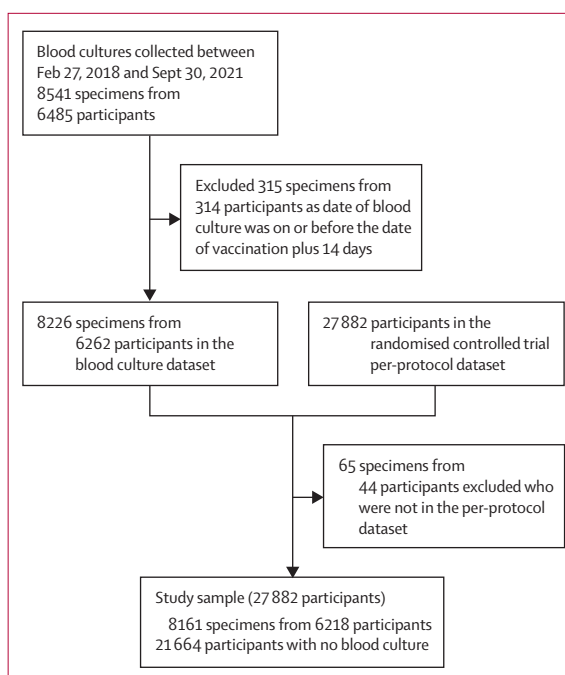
Blood cultures collected between Feb 27, 2018 and Sept 30, 2021
8541 specimens from 6485 participants

Excluded 315 specimens from 314 participants as date of blood culture was on or before the date of vaccination plus 14 days

8226 specimens from 6262 participants in the blood culture dataset

27 882 participants in the randomised controlled trial per-protocol dataset

65 specimens from 44 participants excluded who were not in the per-protocol dataset

Study sample (27 882 participants)
8161 specimens from 6218 participants
21 664 participants with no blood culture